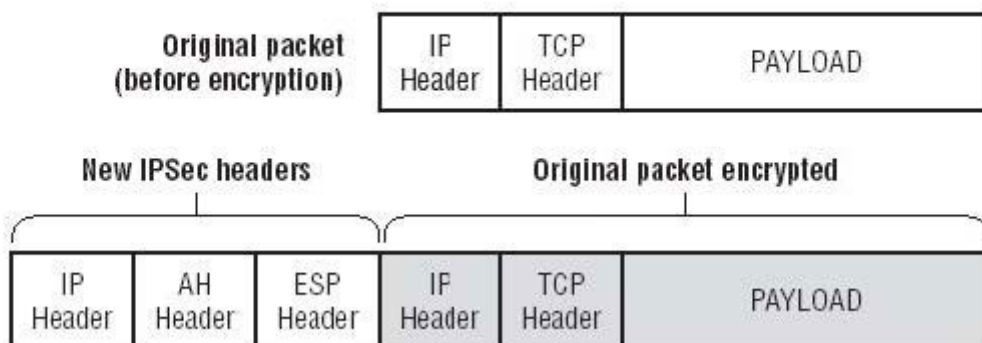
Original packet (before encryption)

| IP Header | TCP Header | PAYLOAD |
|---|---|---|

New IPSec headers

Original packet encrypted

| IP Header | AH Header | ESP Header | IP Header | TCP Header | PAYLOAD |
|---|---|---|---|---|---|